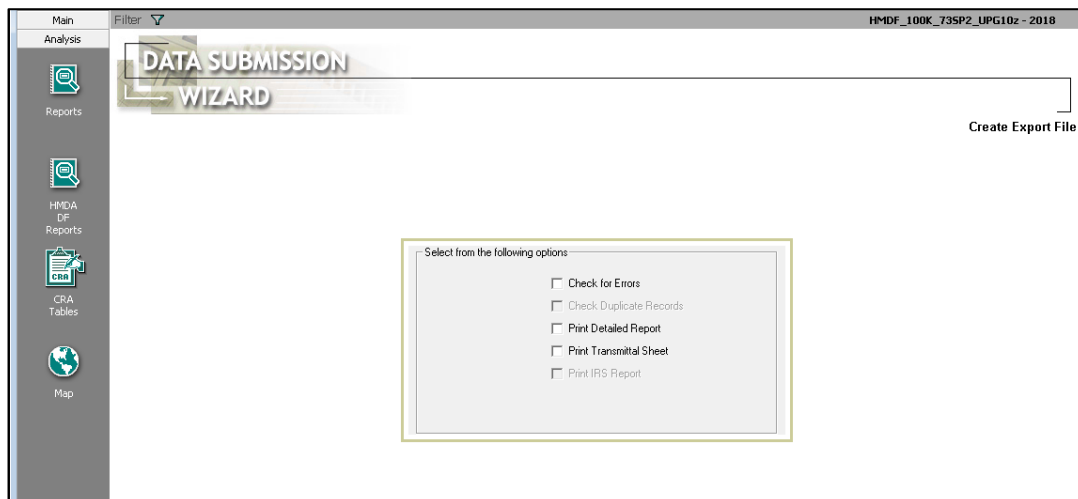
Main
Analysis
Reports
HMDA DF Reports
CRA
CRA Tables
Map

Filter

HMDF_100K_735P2_UPG10z - 2018

DATA SUBMISSION
WIZARD

Create Export File

Select from the following options
Check for Errors
Check Duplicate Records
Print Detailed Report
Print Transmittal Sheet
Print IRS Report